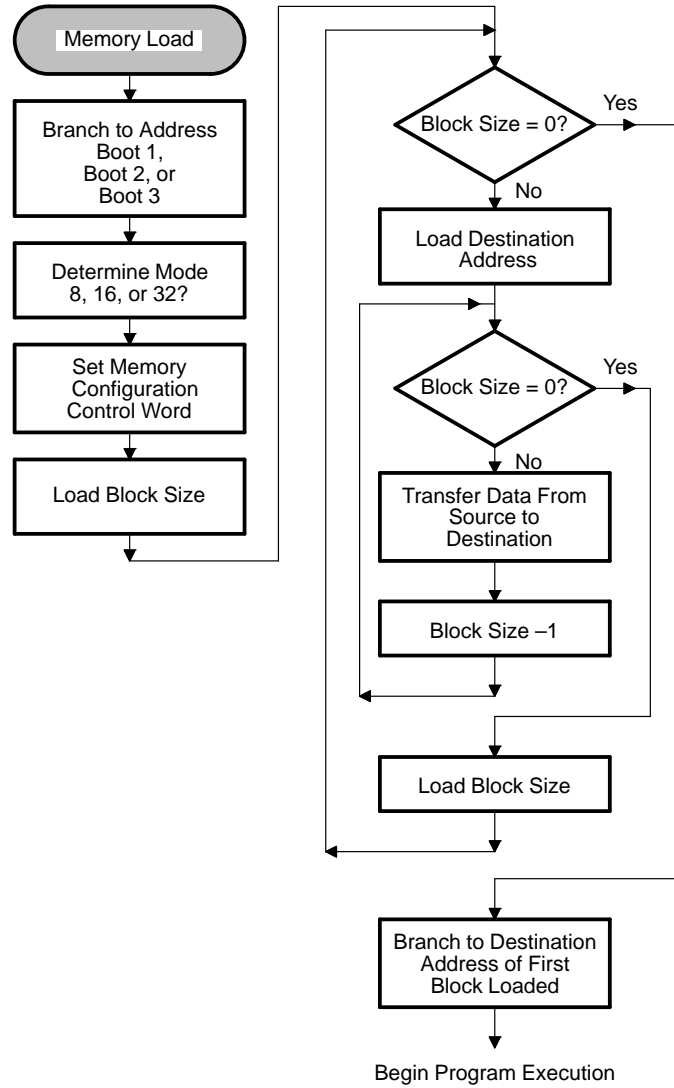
Memory Load

Branch to Address Boot 1, Boot 2, or Boot 3

Determine Mode 8, 16, or 32?

Set Memory Configuration Control Word

Load Block Size

Block Size = 0?

Yes

No

Load Destination Address

Block Size = 0?

Yes

No

Transfer Data From Source to Destination

Block Size –1

Load Block Size

Branch to Destination Address of First Block Loaded

Begin Program Execution